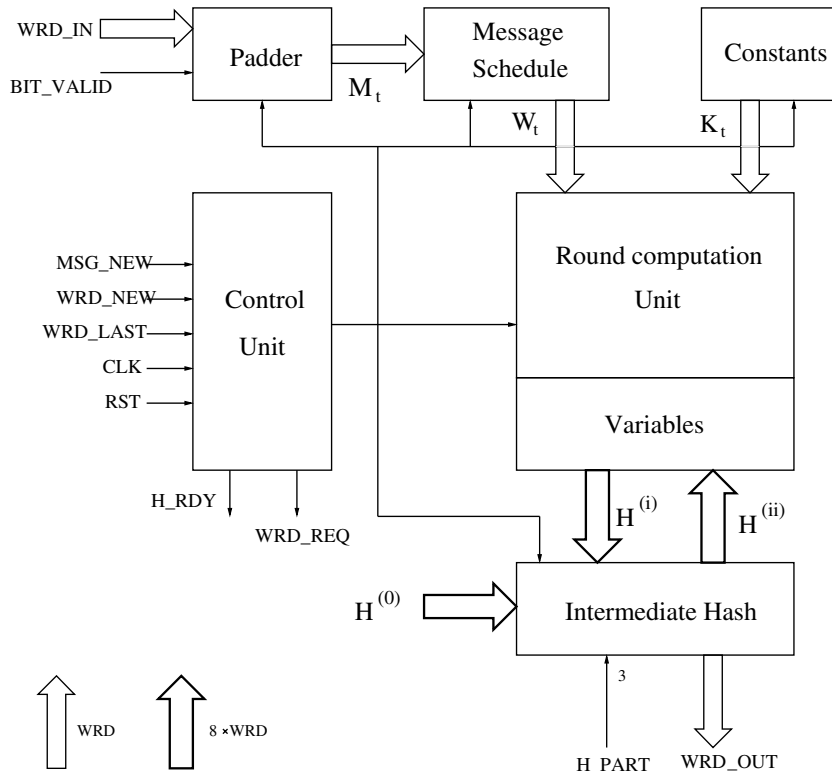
WRD_IN

BIT_VALID

Padder

$M_t$

Message Schedule

$W_t$

Constants

$K_t$

MSG_NEW

WRD_NEW

WRD_LAST

CLK

RST

Control Unit

Round computation Unit

Variables

H_RDY

WRD_REQ

$H^{(i)}$

$H^{(ii)}$

$H^{(0)}$

Intermediate Hash

3

WRD

8 ×WRD

H_PART

WRD_OUT